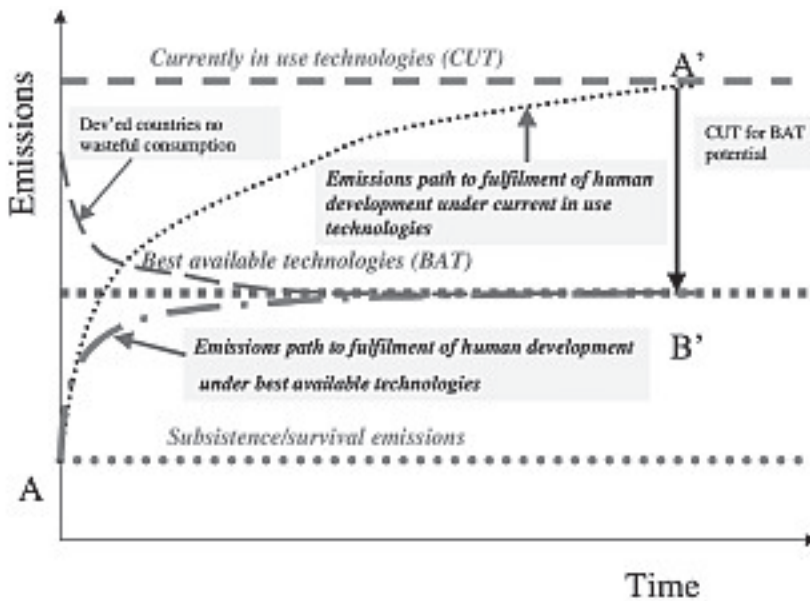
Emissions

Currently in use technologies (CUT)

A'

Dev'ed countries no wasteful consumption

CUT for BAT potential

Emissions path to fulfilment of human development under current in use technologies

Best available technologies (BAT)

Emissions path to fulfilment of human development under best available technologies

B'

Subsistence/survival emissions

A

Time